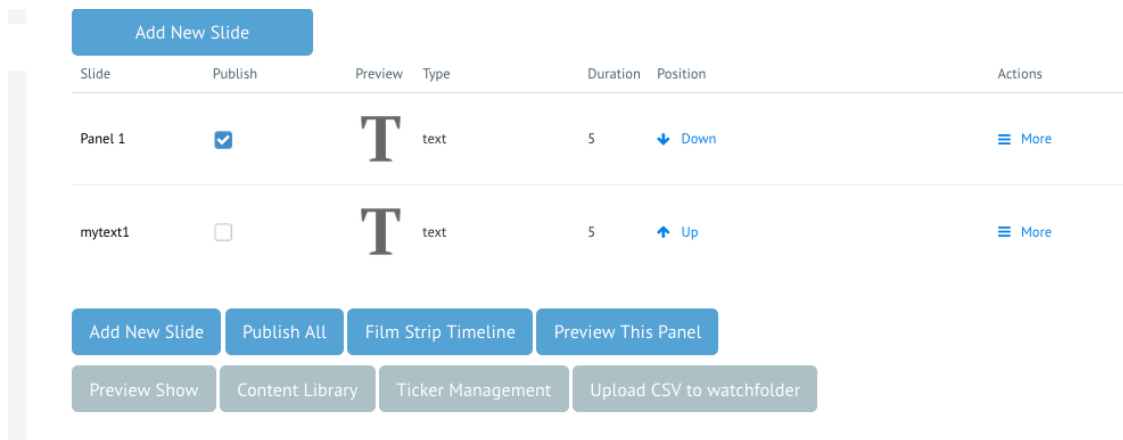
Add New Slide

| Slide | Publish | Preview | Type | Duration | Position | Actions |
|---|---|---|---|---|---|---|
| Panel 1 | ☑ | T | text | 5 | Down | More |
| mytext1 | ☐ | T | text | 5 | Up | More |

Add New Slide Publish All Film Strip Timeline Preview This Panel

Preview Show Content Library Ticker Management Upload CSV to watchfolder